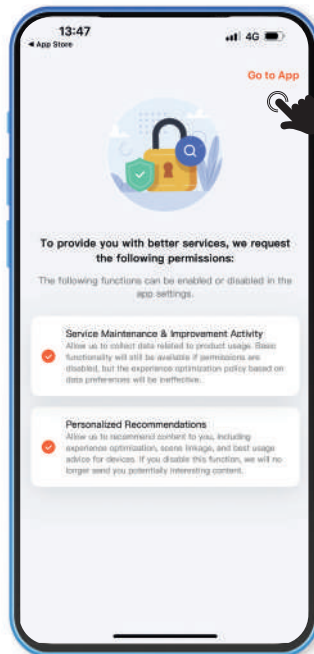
13:47
◂ App Store
4G

Go to App

To provide you with better services, we request the following permissions:

The following functions can be enabled or disabled in the app settings.

Service Maintenance & Improvement Activity
Allow us to collect data related to product usage. Basic functionality will still be available if permissions are disabled, but the experience optimization policy based on data preferences will be ineffective.

Personalized Recommendations
Allow us to recommend content to you, including experience optimization, scene linkage, and best usage advice for devices. If you disable this function, we will no longer send you potentially interesting content.